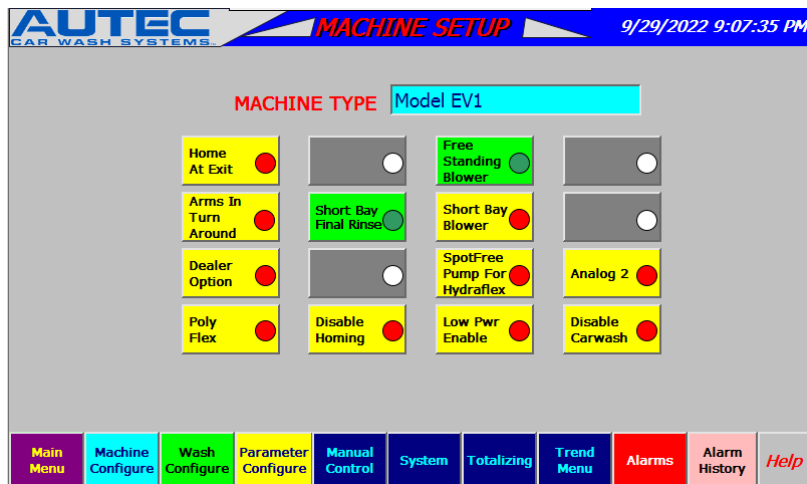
AUTEC
CAR WASH SYSTEMS

MACHINE SETUP

9/29/2022 9:07:35 PM

MACHINE TYPE Model EV1

Home At Exit

Free Standing Blower

Arms In Turn Around

Short Bay Final Rinse

Short Bay Blower

Dealer Option

SpotFree Pump For Hydraflex

Analog 2

Poly Flex

Disable Homing

Low Pwr Enable

Disable Carwash

Main Menu

Machine Configure

Wash Configure

Parameter Configure

Manual Control

System

Totalizing

Trend Menu

Alarms

Alarm History

Help